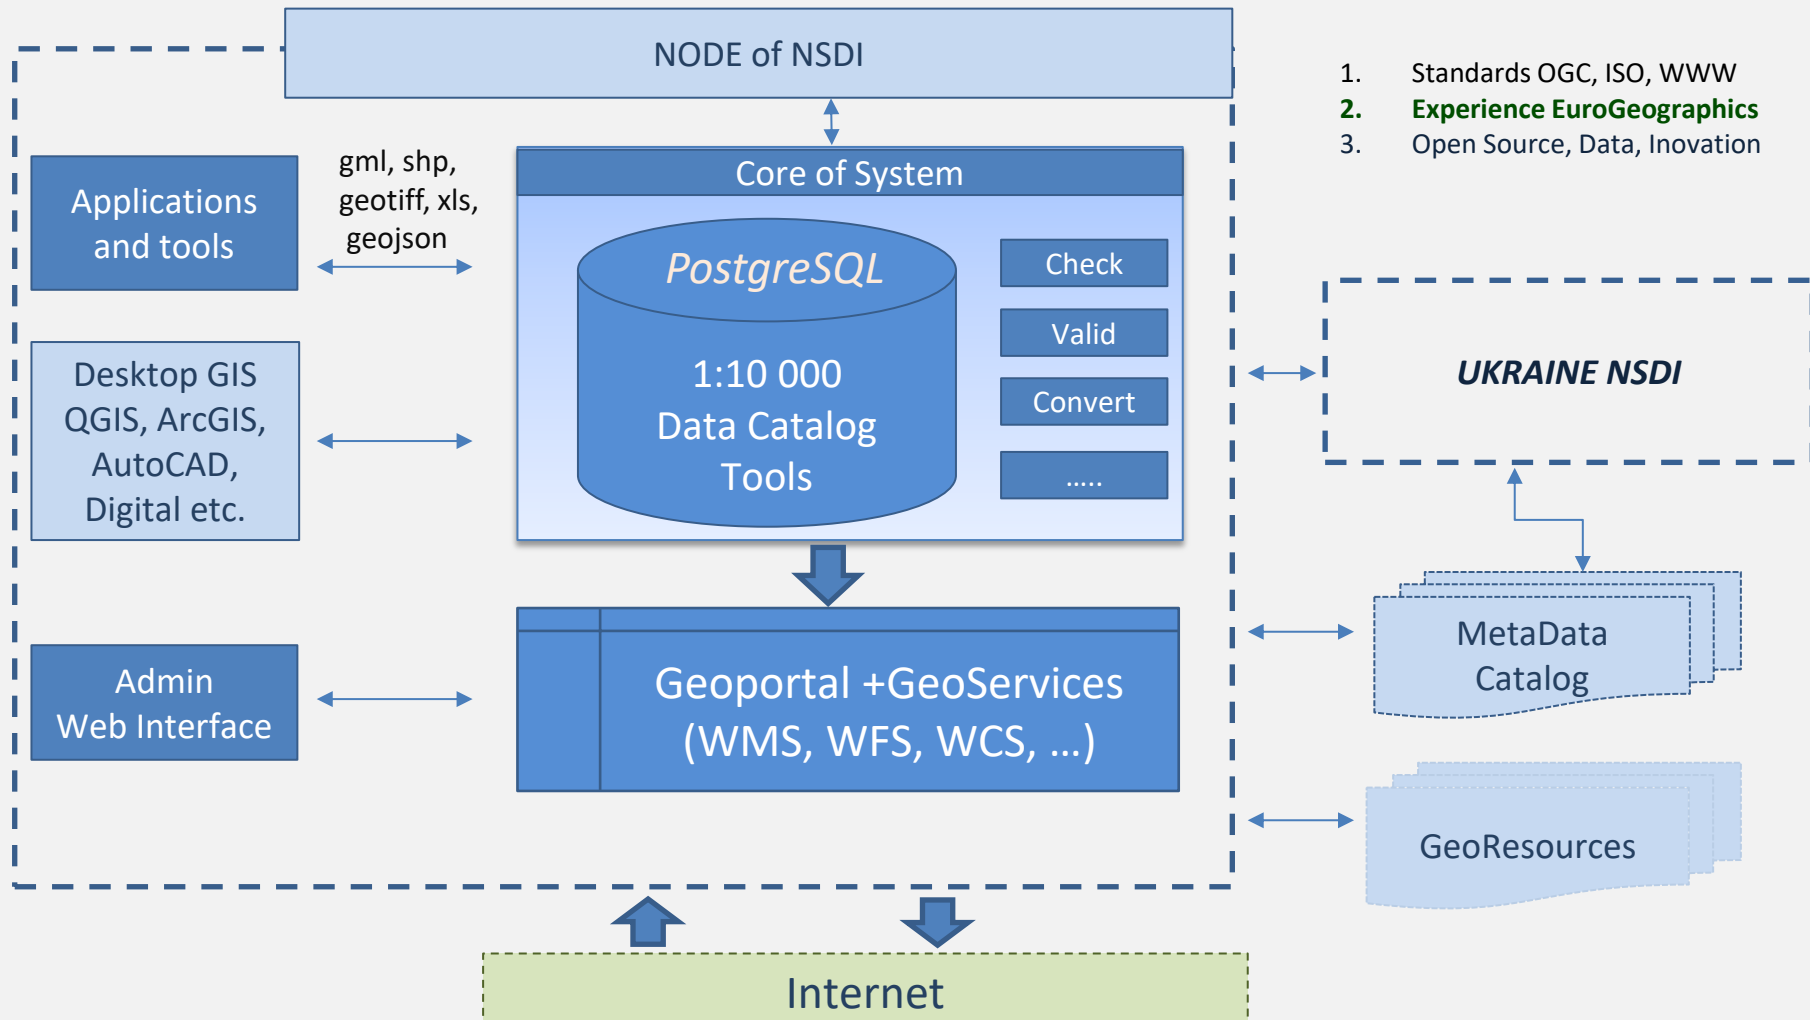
NODE of NSDI

1. Standards OGC, ISO, WWW
2. Experience EuroGeographics
3. Open Source, Data, Inovation

Applications and tools

gml, shp, geotiff, xls, geojson

Core of System

PostgreSQL

1:10 000
Data Catalog
Tools

Check

Valid

Convert

.....

Desktop GIS
QGIS, ArcGIS,
AutoCAD,
Digital etc.

UKRAINE NSDI

Admin
Web Interface

Geoportal +GeoServices
(WMS, WFS, WCS, ...)

MetaData
Catalog

GeoResources

Internet